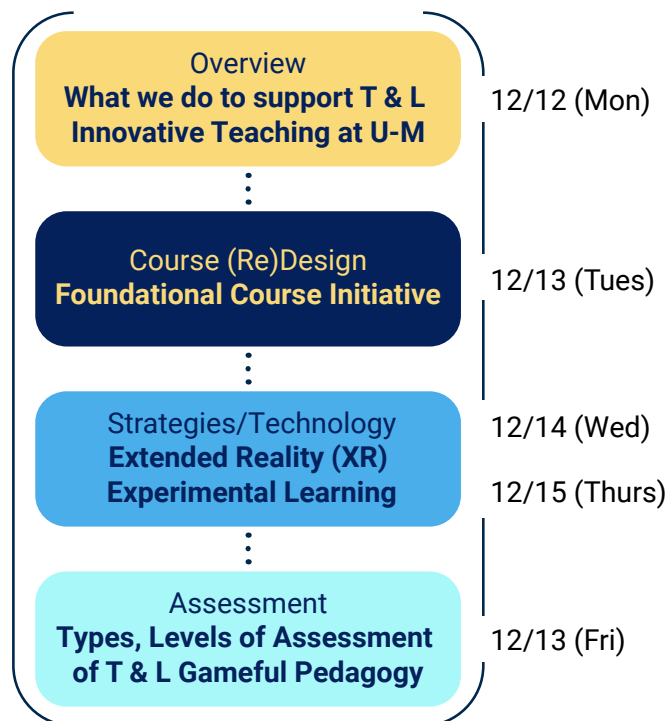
Overview
What we do to support T & L
Innovative Teaching at U-M

12/12 (Mon)

Course (Re)Design
Foundational Course Initiative

12/13 (Tues)

Strategies/Technology
Extended Reality (XR)
Experimental Learning

12/14 (Wed)

12/15 (Thurs)

Assessment
Types, Levels of Assessment
of T & L Gameful Pedagogy

12/13 (Fri)